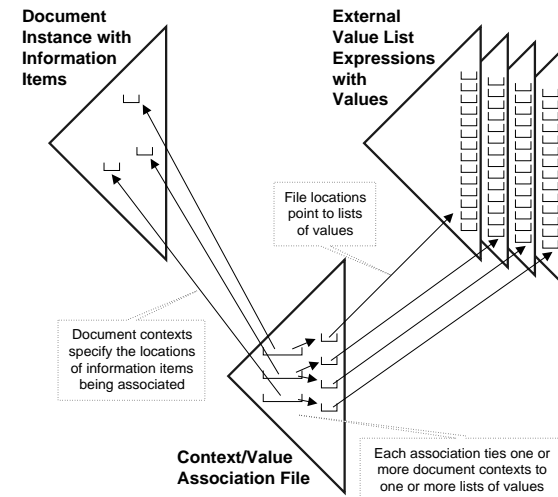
Document Instance with Information Items

External Value List Expressions with Values

File locations point to lists of values

Document contexts specify the locations of information items being associated

Context/Value Association File

Each association ties one or more document contexts to one or more lists of values